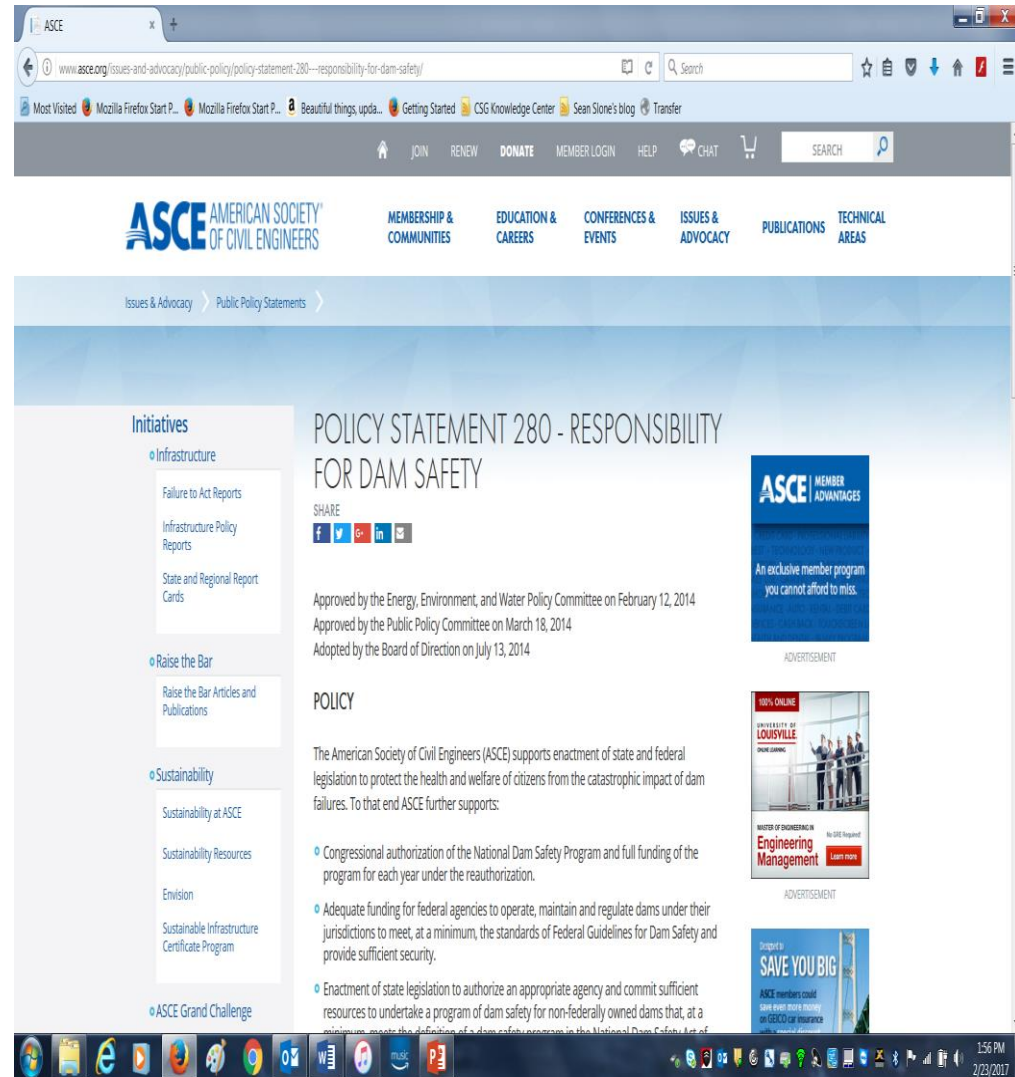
ASCE

www.asce.org/issues-and-advocacy/public-policy/policy-statement-280---responsibility-for-dam-safety/

Search

Most Visited  Mozilla Firefox Start P...  Mozilla Firefox Start P...  Beautiful things, upda...  Getting Started  CSG Knowledge Center  Sean Slone's blog  Transfer

JOIN  RENEW  DONATE  MEMBER LOGIN  HELP  CHAT  SEARCH

ASCE AMERICAN SOCIETY OF CIVIL ENGINEERS

MEMBERSHIP & COMMUNITIES  EDUCATION & CAREERS  CONFERENCES & EVENTS  ISSUES & ADVOCACY  PUBLICATIONS  TECHNICAL AREAS

Issues & Advocacy > Public Policy Statements >

Initiatives

Infrastructure
Failure to Act Reports
Infrastructure Policy Reports
State and Regional Report Cards

Raise the Bar
Raise the Bar Articles and Publications

Sustainability
Sustainability at ASCE
Sustainability Resources
Envision
Sustainable Infrastructure Certificate Program

ASCE Grand Challenge

POLICY STATEMENT 280 - RESPONSIBILITY FOR DAM SAFETY

SHARE

Approved by the Energy, Environment, and Water Policy Committee on February 12, 2014
Approved by the Public Policy Committee on March 18, 2014
Adopted by the Board of Direction on July 13, 2014

POLICY

The American Society of Civil Engineers (ASCE) supports enactment of state and federal legislation to protect the health and welfare of citizens from the catastrophic impact of dam failures. To that end ASCE further supports:

Congressional authorization of the National Dam Safety Program and full funding of the program for each year under the reauthorization.

Adequate funding for federal agencies to operate, maintain and regulate dams under their jurisdictions to meet, at a minimum, the standards of Federal Guidelines for Dam Safety and provide sufficient security.

Enactment of state legislation to authorize an appropriate agency and commit sufficient resources to undertake a program of dam safety for non-federally owned dams that, at a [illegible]

ASCE | MEMBER ADVANTAGES
An exclusive member program you cannot afford to miss.
ADVERTISEMENT

100% ONLINE
UNIVERSITY OF LOUISVILLE
ONLINE LEARNING
MASTER OF ENGINEERING IN
Engineering Management
No GRE Required!
Learn more
ADVERTISEMENT

Designed to
SAVE YOU BIG
ASCE members could save even more money on GEICO car insurance

1:56 PM
2/23/2017